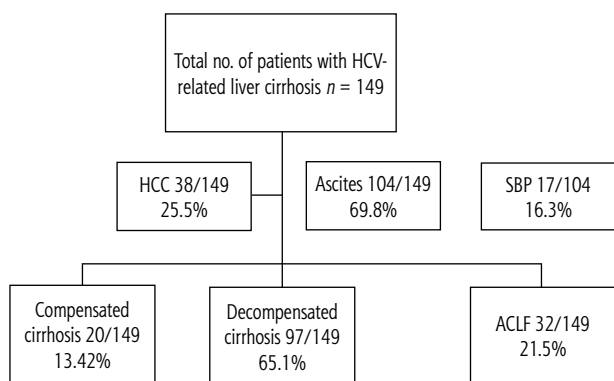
Total no. of patients with HCV-related liver cirrhosis $n$ = 149

HCC 38/149
25.5%

Ascites 104/149
69.8%

SBP 17/104
16.3%

Compensated cirrhosis 20/149
13.42%

Decompensated cirrhosis 97/149
65.1%

ACLF 32/149
21.5%